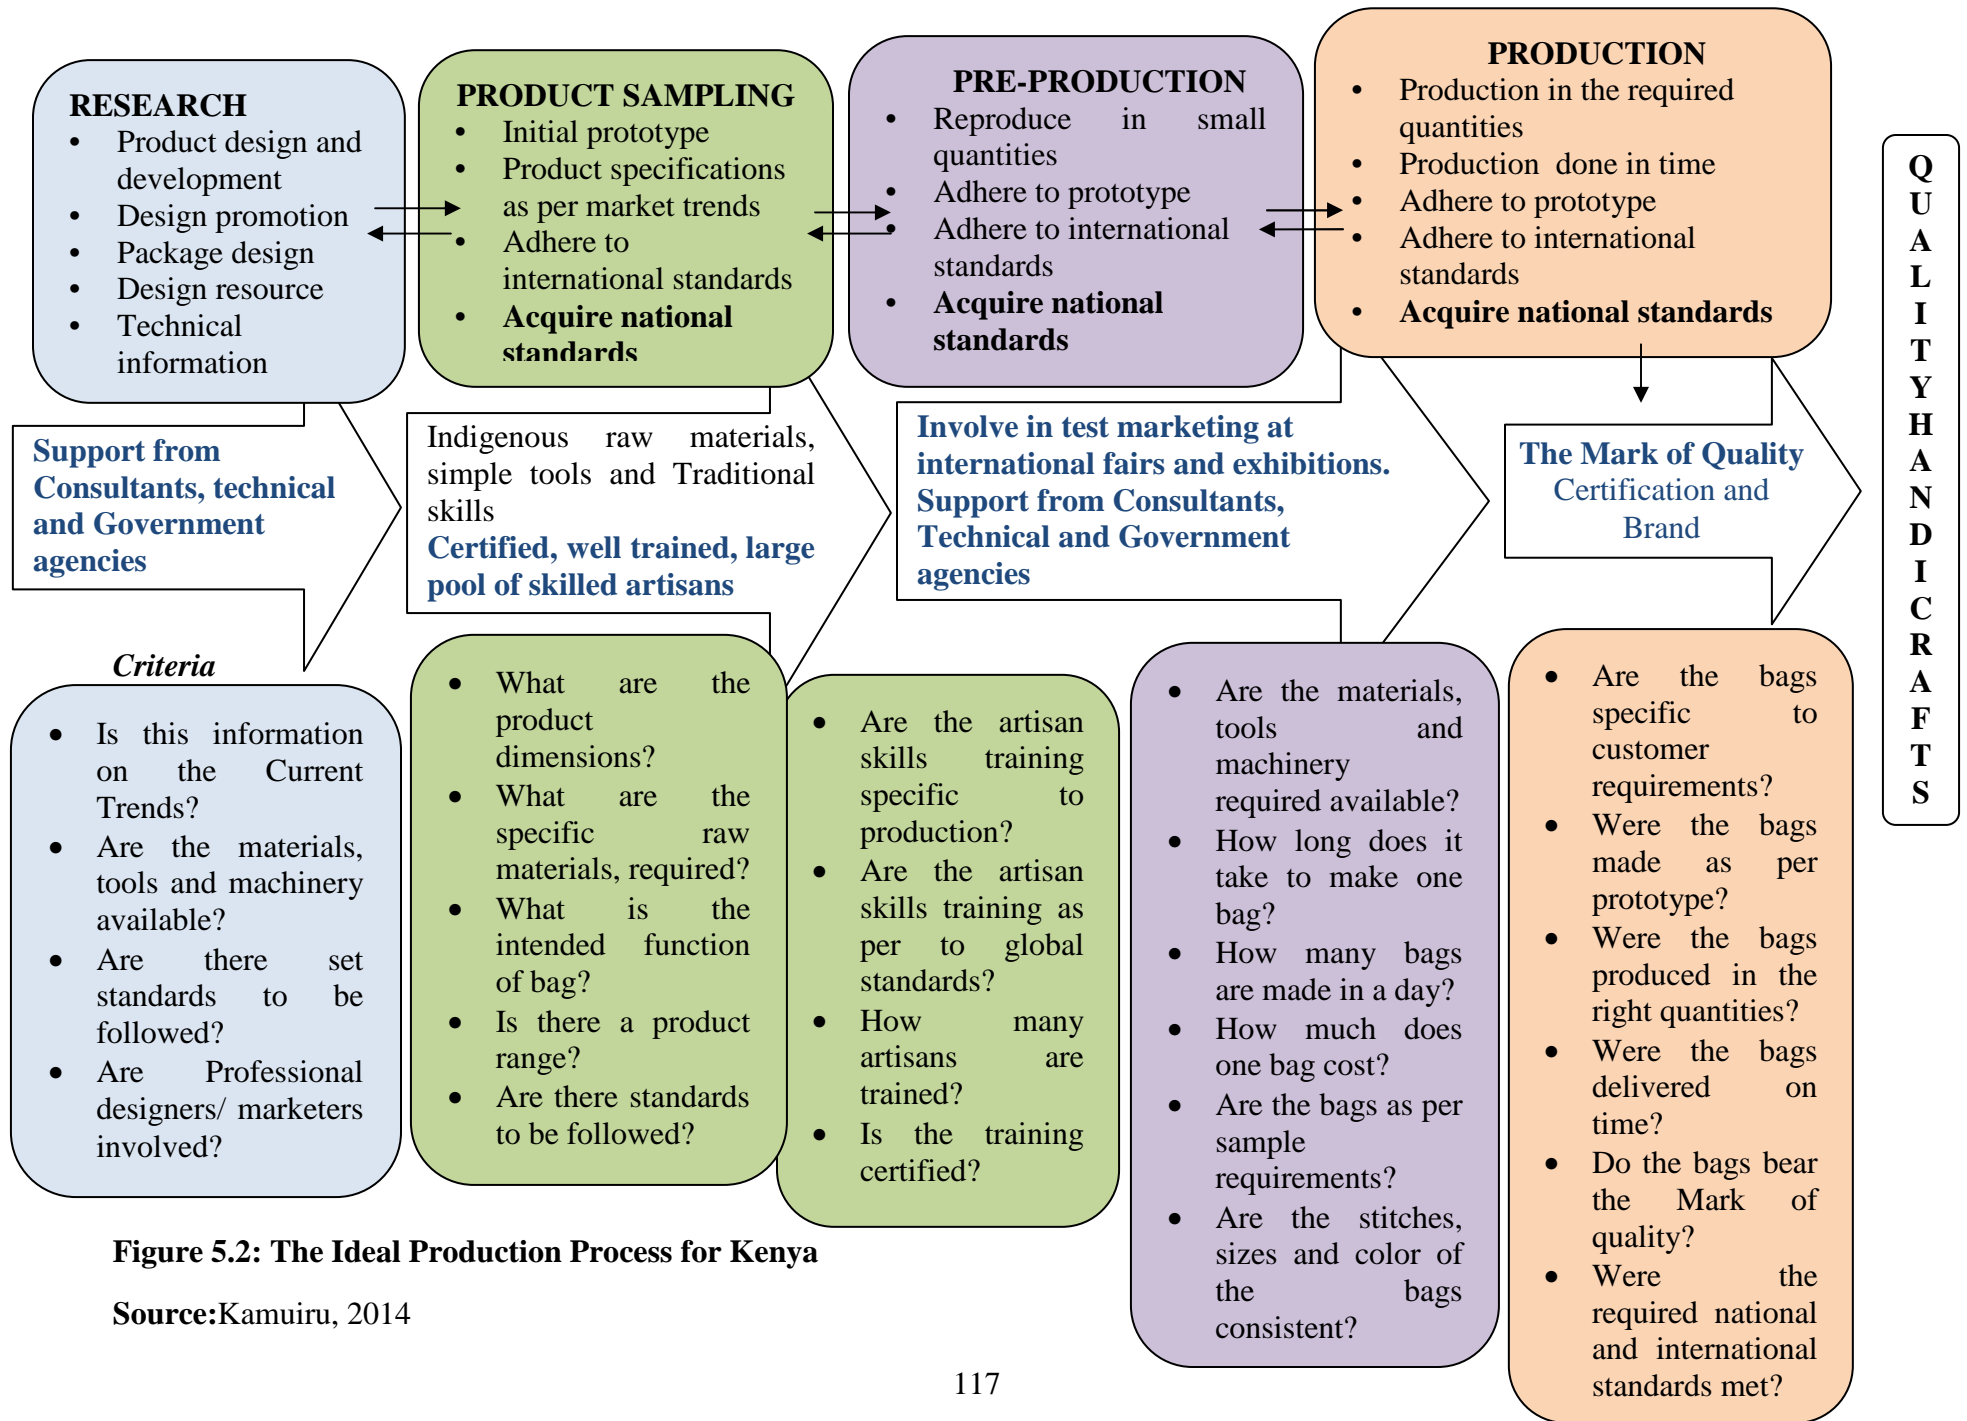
RESEARCH
- Product design and development
- Design promotion
- Package design
- Design resource
- Technical information

PRODUCT SAMPLING
- Initial prototype
- Product specifications as per market trends
- Adhere to international standards
- **Acquire national standards**

PRE-PRODUCTION
- Reproduce in small quantities
- Adhere to prototype
- Adhere to international standards
- **Acquire national standards**

PRODUCTION
- Production in the required quantities
- Production done in time
- Adhere to prototype
- Adhere to international standards
- **Acquire national standards**

QUALITY HANDICRAFTS

Support from Consultants, technical and Government agencies

Indigenous raw materials, simple tools and Traditional skills
Certified, well trained, large pool of skilled artisans

Involve in test marketing at international fairs and exhibitions.
Support from Consultants, Technical and Government agencies

The Mark of Quality
Certification and Brand

*Criteria*
- Is this information on the Current Trends?
- Are the materials, tools and machinery available?
- Are there set standards to be followed?
- Are Professional designers/ marketers involved?

- What are the product dimensions?
- What are the specific raw materials, required?
- What is the intended function of bag?
- Is there a product range?
- Are there standards to be followed?

- Are the artisan skills training specific to production?
- Are the artisan skills training as per to global standards?
- How many artisans are trained?
- Is the training certified?

- Are the materials, tools and machinery required available?
- How long does it take to make one bag?
- How many bags are made in a day?
- How much does one bag cost?
- Are the bags as per sample requirements?
- Are the stitches, sizes and color of the bags consistent?

- Are the bags specific to customer requirements?
- Were the bags made as per prototype?
- Were the bags produced in the right quantities?
- Were the bags delivered on time?
- Do the bags bear the Mark of quality?
- Were the required national and international standards met?

**Figure 5.2: The Ideal Production Process for Kenya**

**Source:**Kamuiru, 2014

117